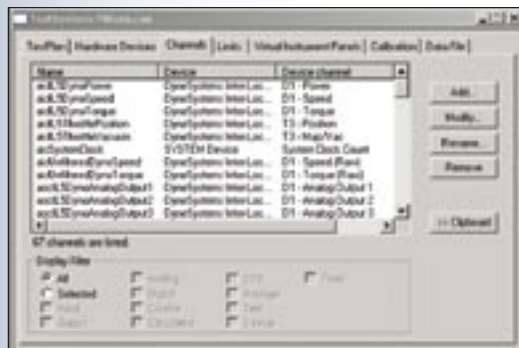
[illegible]

TestPlan | Hardware Devices | Channels | Limits | VirtualInstrumentPanels | Calibration | DataFile |

| Name | Device | Device channel |
|---|---|---|
| aiAL5DynoPower | DynoSystems InterLoc... | D1 - Power |
| aiAL5DynoSpeed | DynoSystems InterLoc... | D1 - Speed |
| aiAL5DynoTorque | DynoSystems InterLoc... | D1 - Torque |
| aiAL5ThrottlePosition | DynoSystems InterLoc... | T3 - Position |
| aiAL5ManifoldVacuum | DynoSystems InterLoc... | T3 - Map/Vac |
| aiSystemClock | SYSTEM Device | System Clock Count |
| aiUnfilteredDynoSpeed | DynoSystems InterLoc... | D1 - Speed (Raw) |
| aiUnfilteredDynoTorque | DynoSystems InterLoc... | D1 - Torque (Raw) |
| aoAL5DynoAnalogOutput1 | DynoSystems InterLoc... | D1 - Analog Output 1 |
| aoAL5DynoAnalogOutput2 | DynoSystems InterLoc... | D1 - Analog Output 2 |
| aoAL5DynoAnalogOutput3 | DynoSystems InterLoc... | D1 - Analog Output 3 |

Add...
Modify...
Rename...
Remove
>> Clipboard

67 channels are listed.

Display filter
All
Selected
Input
Output
Analog
Digital
Counter
Calculated
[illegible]
Average
Text
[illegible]
Fixed